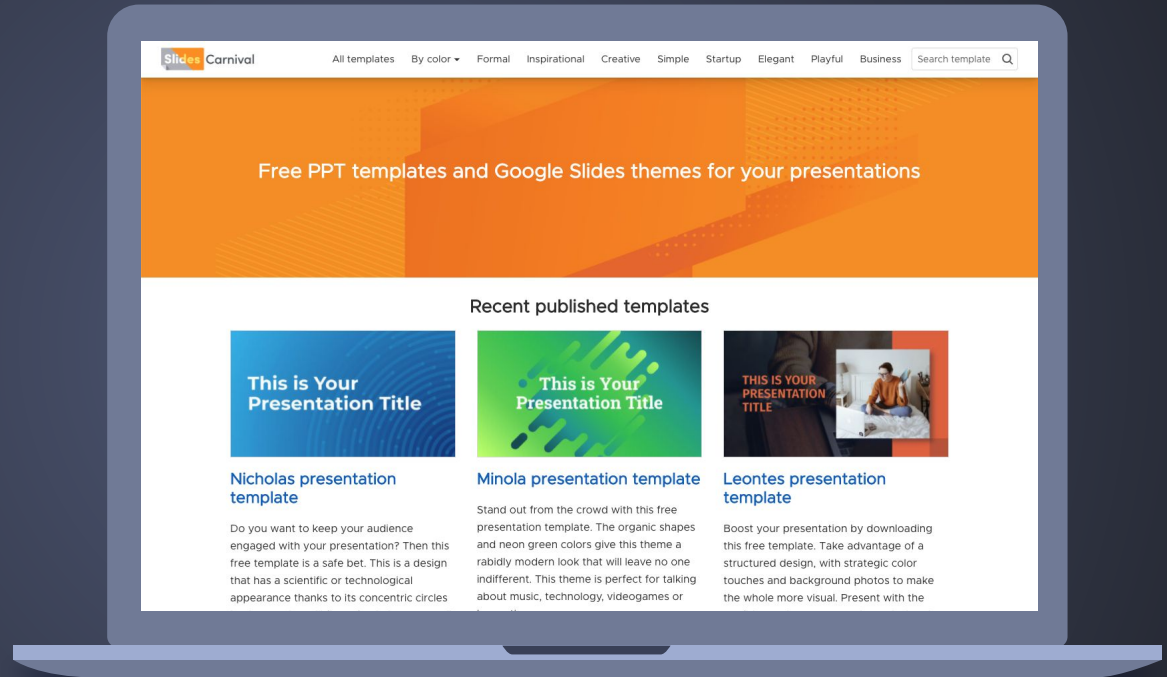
Slides Carnival

All templates By color Formal Inspirational Creative Simple Startup Elegant Playful Business Search template

Free PPT templates and Google Slides themes for your presentations

Recent published templates

This is Your Presentation Title

Nicholas presentation template

Do you want to keep your audience engaged with your presentation? Then this free template is a safe bet. This is a design that has a scientific or technological appearance thanks to its concentric circles

This is Your Presentation Title

Minola presentation template

Stand out from the crowd with this free presentation template. The organic shapes and neon green colors give this theme a rabidly modern look that will leave no one indifferent. This theme is perfect for talking about music, technology, videogames or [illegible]

THIS IS YOUR PRESENTATION TITLE

Leontes presentation template

Boost your presentation by downloading this free template. Take advantage of a structured design, with strategic color touches and background photos to make the whole more visual. Present with the